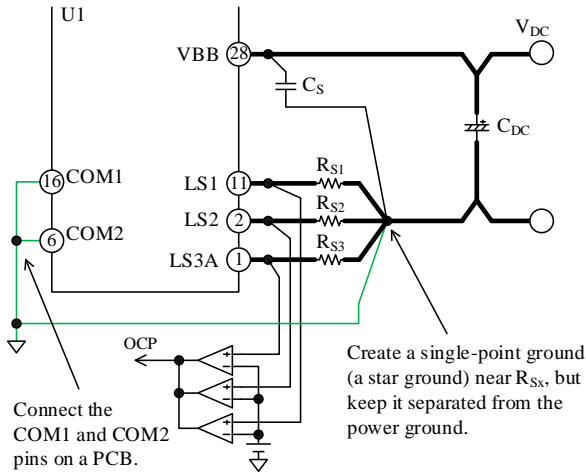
U1

VBB 28

$V_{DC}$

$C_S$

$C_{DC}$

16 COM1

6 COM2

LS1 11

LS2 2

LS3A 1

$R_{S1}$

$R_{S2}$

$R_{S3}$

OCP

Create a single-point ground (a star ground) near $R_{Sx}$, but keep it separated from the power ground.

Connect the COM1 and COM2 pins on a PCB.